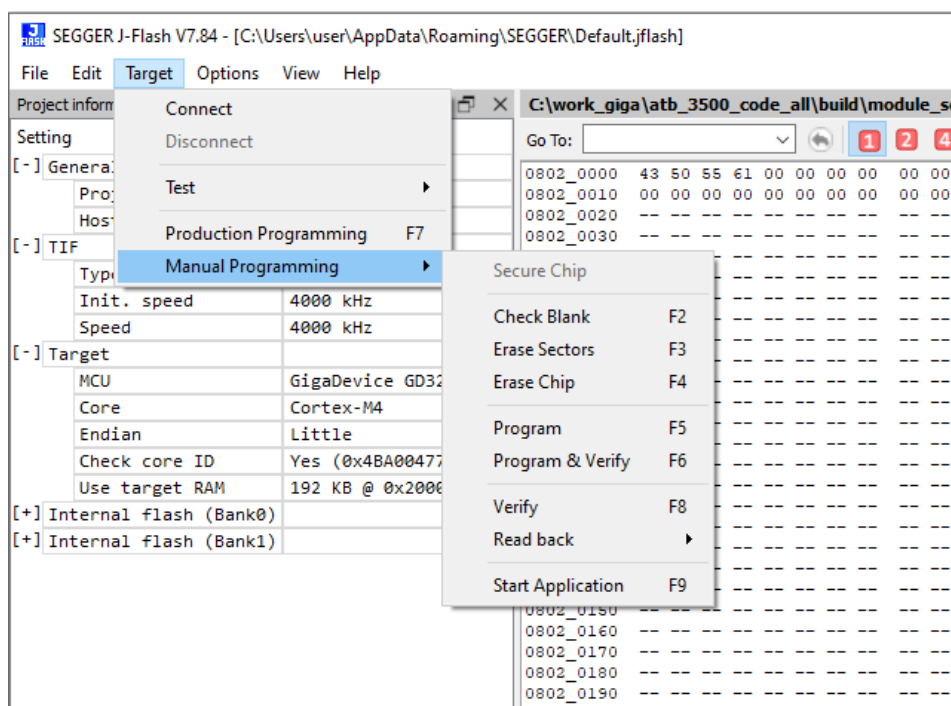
SEGGER J-Flash V7.84 - [C:\Users\user\AppData\Roaming\SEGGER\Default.jflash]

File Edit Target Options View Help

Project inform

Setting
[-] Genera
Proj
Host
[-] TIF
Type
Init. speed 4000 kHz
Speed 4000 kHz
[-] Target
MCU GigaDevice GD32
Core Cortex-M4
Endian Little
Check core ID Yes (0x4BA00477
Use target RAM 192 KB @ 0x2000
[+] Internal flash (Bank0)
[+] Internal flash (Bank1)

Connect
Disconnect
Test
Production Programming F7
Manual Programming

Secure Chip
Check Blank F2
Erase Sectors F3
Erase Chip F4
Program F5
Program & Verify F6
Verify F8
Read back
Start Application F9

C:\work_giga\atb_3500_code_all\build\module_s

Go To:

1 2 4

0802_0000 43 50 55 61 00 00 00 00 00 00
0802_0010 00 00 00 00 00 00 00 00 00 00
0802_0020 -- -- -- -- -- -- -- --
0802_0030 -- -- -- -- -- -- -- --
0802_0150 -- -- --
0802_0160 -- -- -- -- -- -- -- --
0802_0170 -- -- -- -- -- -- -- --
0802_0180 -- -- -- -- -- -- -- --
0802_0190 -- -- -- -- -- -- -- --